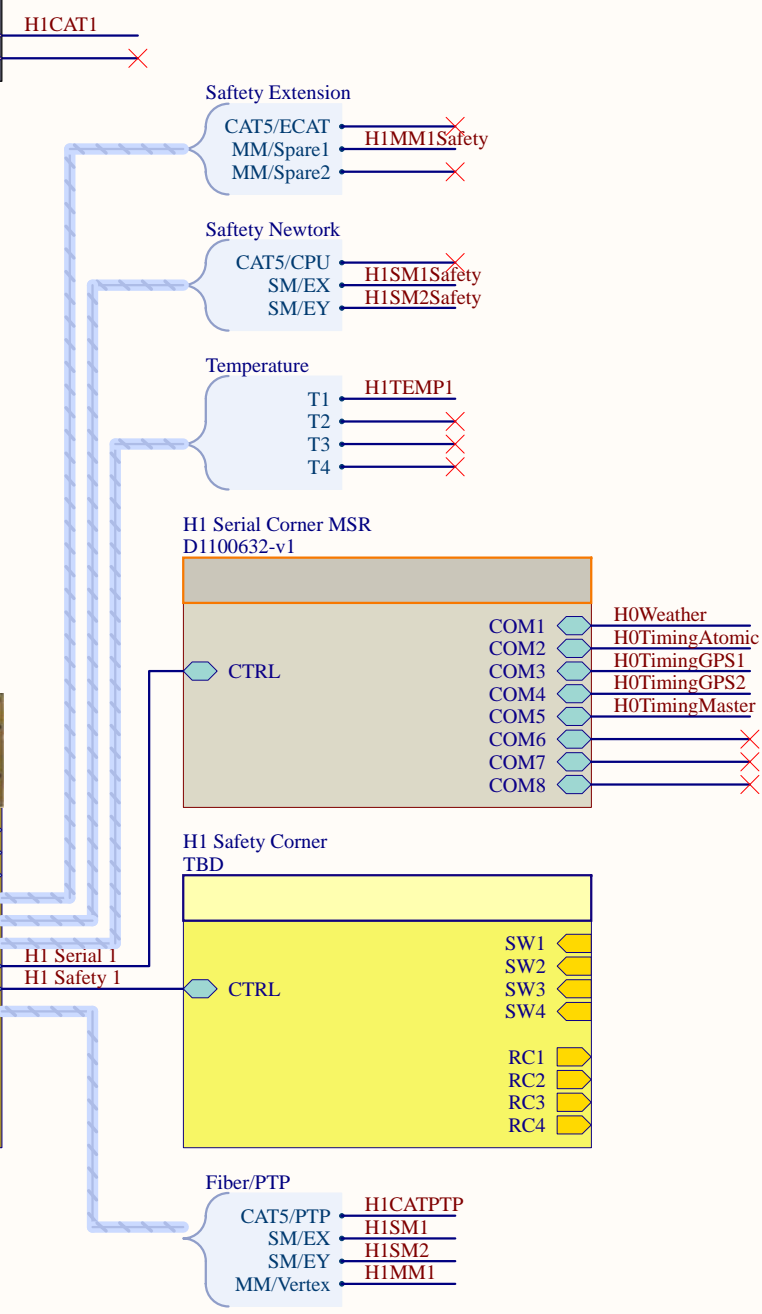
H1CAT1

Saftety Extension
CAT5/ECAT
MM/Spare1
MM/Spare2
H1MM1Safety

Safety Newtork
CAT5/CPU
SM/EX
SM/EY
H1SM1Safety
H1SM2Safety

Temperature
T1
T2
T3
T4
H1TEMP1

H1 Serial Corner MSR
D1100632-v1
CTRL
COM1
COM2
COM3
COM4
COM5
COM6
COM7
COM8
H0Weather
H0TimingAtomic
H0TimingGPS1
H0TimingGPS2
H0TimingMaster

H1 Safety Corner
TBD
CTRL
SW1
SW2
SW3
SW4
RC1
RC2
RC3
RC4

H1 Serial 1
H1 Safety 1

Fiber/PTP
CAT5/PTP
SM/EX
SM/EY
MM/Vertex
H1CATPTP
H1SM1
H1SM2
H1MM1